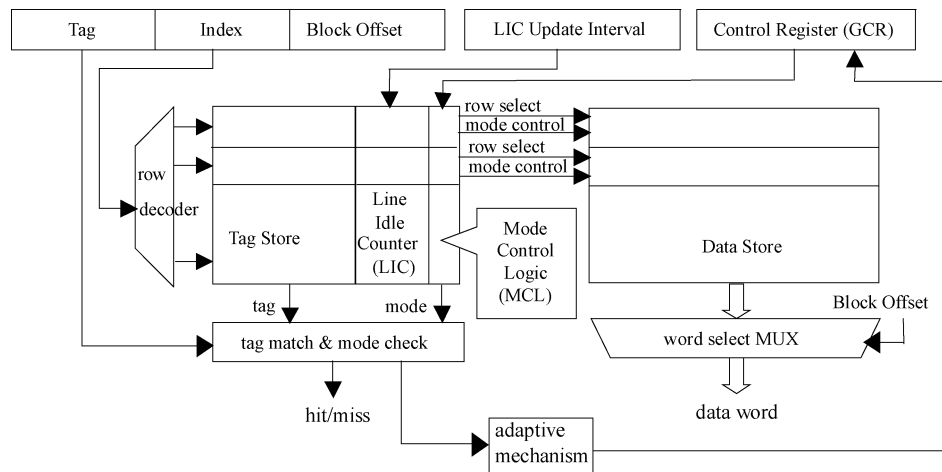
Tag
Index
Block Offset
LIC Update Interval
Control Register (GCR)
row select
mode control
row select
mode control
row decoder
Tag Store
Line Idle Counter (LIC)
Mode Control Logic (MCL)
Data Store
tag
mode
Block Offset
tag match & mode check
word select MUX
hit/miss
data word
adaptive mechanism